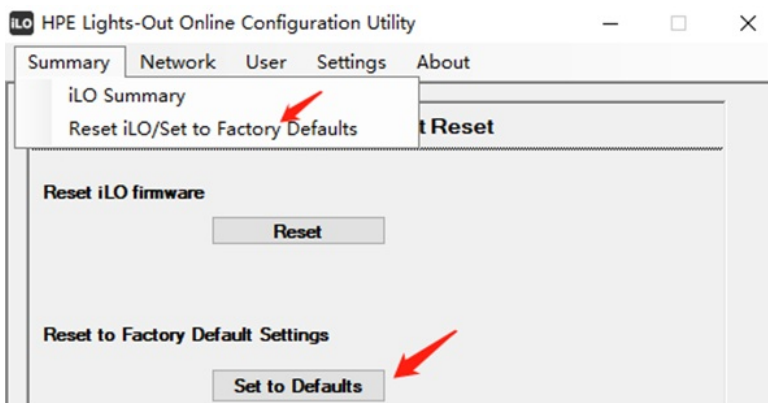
iLO HPE Lights-Out Online Configuration Utility

Summary Network User Settings About

iLO Summary
Reset iLO/Set to Factory Defaults

t Reset

Reset iLO firmware

Reset

Reset to Factory Default Settings

Set to Defaults